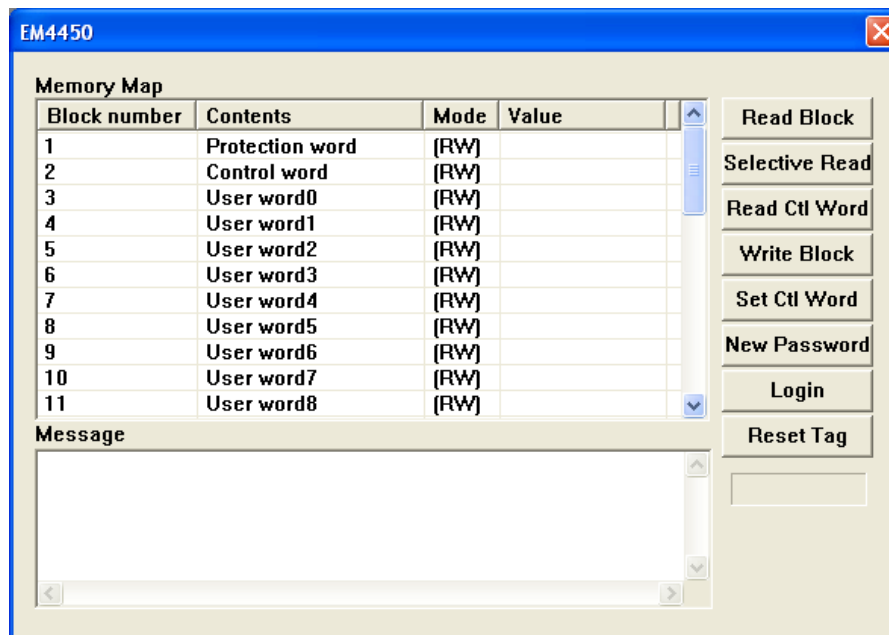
EM4450

Memory Map

| Block number | Contents | Mode | Value |
|---|---|---|---|
| 1 | Protection word | (RW) | |
| 2 | Control word | (RW) | |
| 3 | User word0 | (RW) | |
| 4 | User word1 | (RW) | |
| 5 | User word2 | (RW) | |
| 6 | User word3 | (RW) | |
| 7 | User word4 | (RW) | |
| 8 | User word5 | (RW) | |
| 9 | User word6 | (RW) | |
| 10 | User word7 | (RW) | |
| 11 | User word8 | (RW) | |

Message

Read Block
Selective Read
Read Ctl Word
Write Block
Set Ctl Word
New Password
Login
Reset Tag